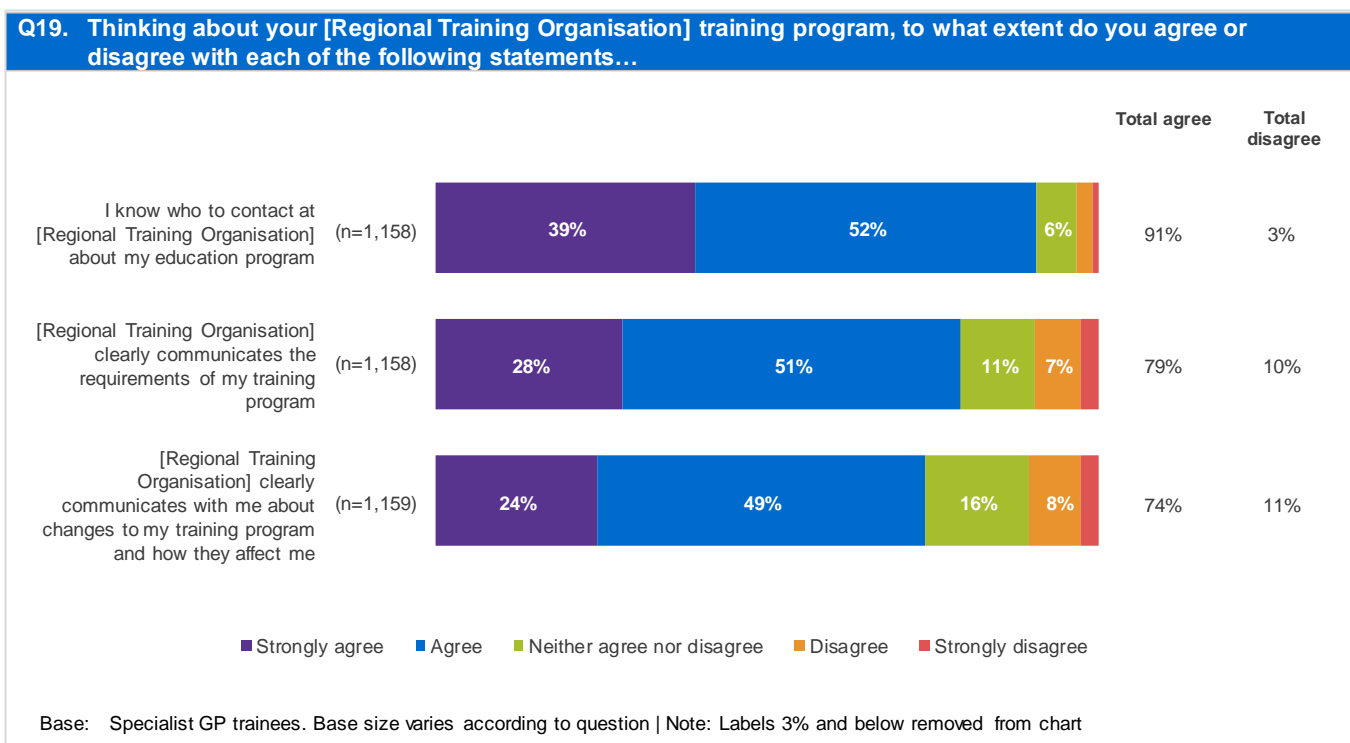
Q19. Thinking about your [Regional Training Organisation] training program, to what extent do you agree or disagree with each of the following statements…

Total agree

Total disagree

I know who to contact at [Regional Training Organisation] about my education program (n=1,158) 39% 52% 6% 91% 3%

[Regional Training Organisation] clearly communicates the requirements of my training program (n=1,158) 28% 51% 11% 7% 79% 10%

[Regional Training Organisation] clearly communicates with me about changes to my training program and how they affect me (n=1,159) 24% 49% 16% 8% 74% 11%

Strongly agree Agree Neither agree nor disagree Disagree Strongly disagree

Base: Specialist GP trainees. Base size varies according to question | Note: Labels 3% and below removed from chart